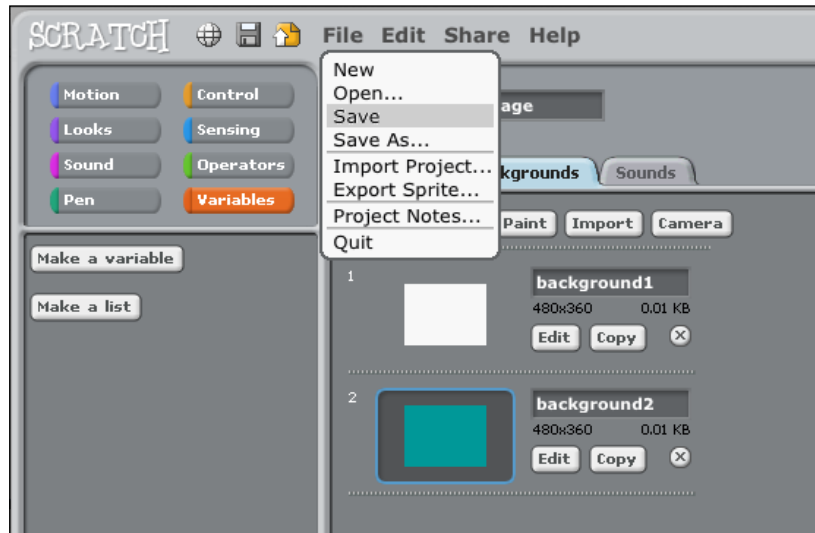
SCRATCH File Edit Share Help

Motion
Control
Looks
Sensing
Sound
Operators
Pen
Variables

Make a variable
Make a list

New
Open...
Save
Save As...
Import Project...
Export Sprite...
Project Notes...
Quit

age

kgrounds
Sounds

Paint
Import
Camera

1
background1
480x360
0.01 KB
Edit
Copy

2
background2
480x360
0.01 KB
Edit
Copy